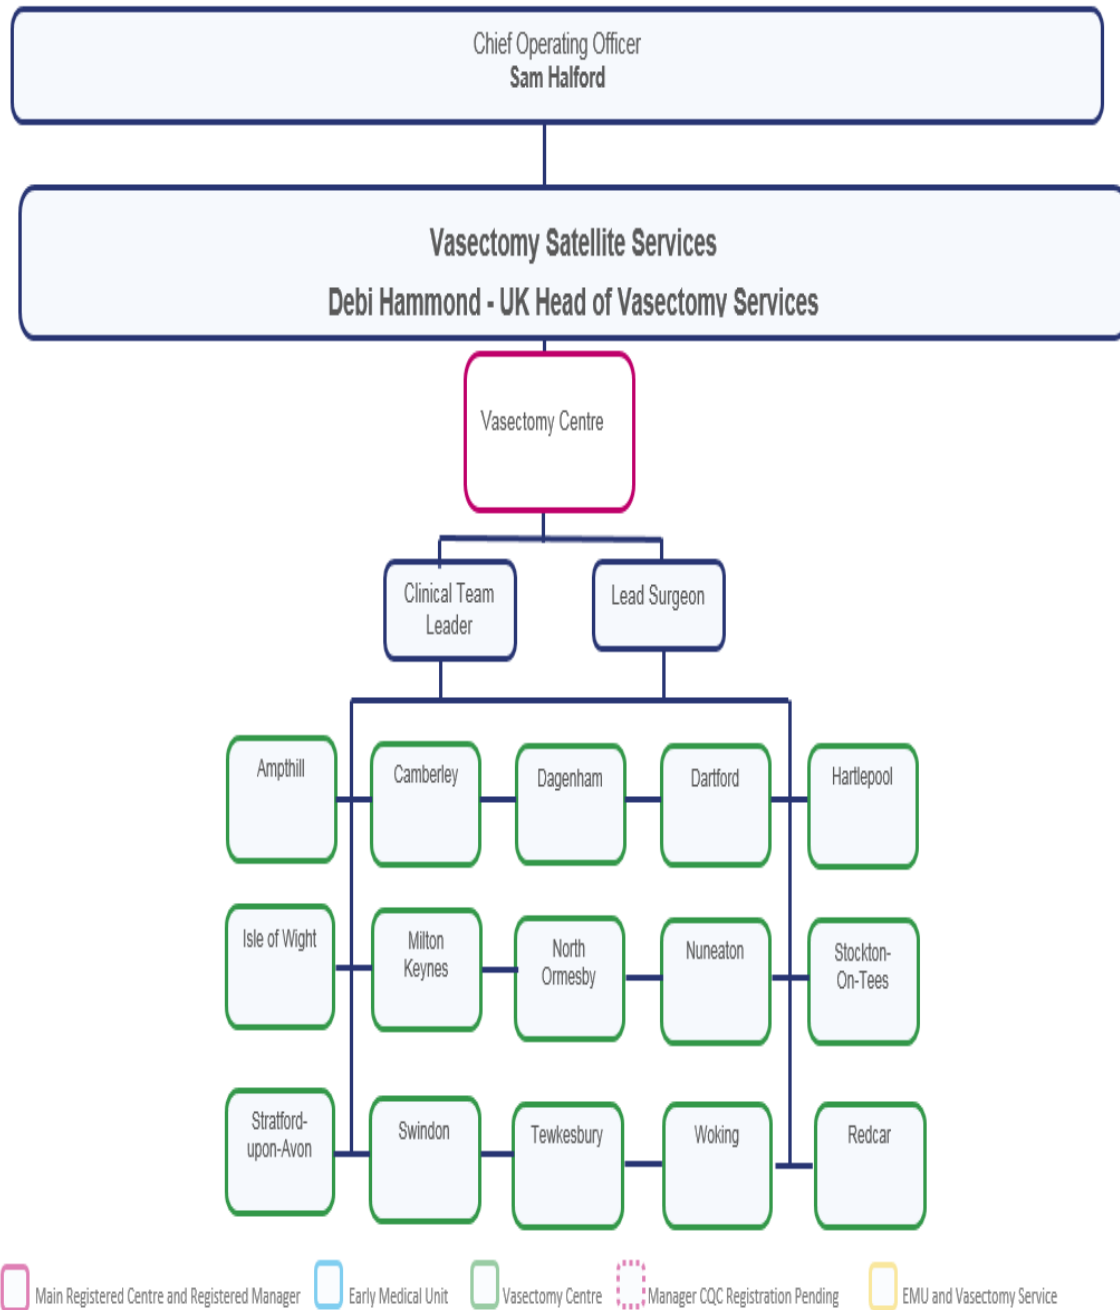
Chief Operating Officer
Sam Halford

Vasectomy Satellite Services

Debi Hammond - UK Head of Vasectomy Services

Vasectomy Centre

Clinical Team Leader

Lead Surgeon

Ampthill

Camberley

Dagenham

Dartford

Hartlepool

Isle of Wight

Milton Keynes

North Ormesby

Nuneaton

Stockton-On-Tees

Stratford-upon-Avon

Swindon

Tewkesbury

Woking

Redcar

Main Registered Centre and Registered Manager

Early Medical Unit

Vasectomy Centre

Manager CQC Registration Pending

EMU and Vasectomy Service